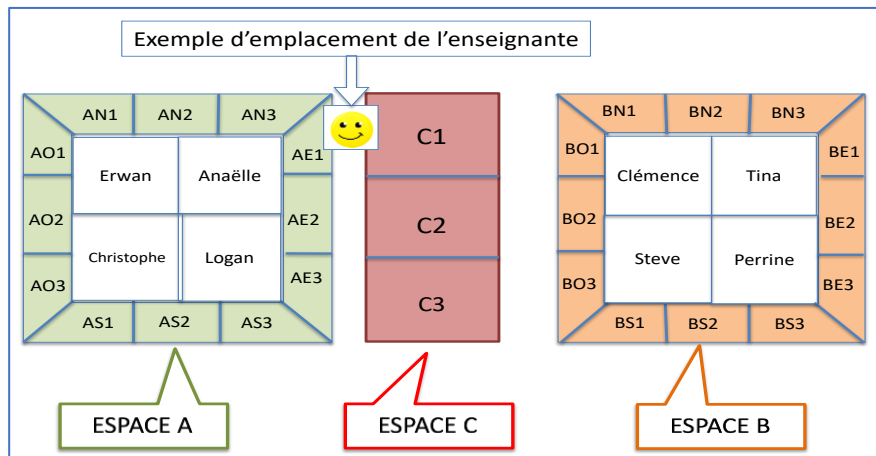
Exemple d'emplacement de l'enseignante

AN1 AN2 AN3
AO1 AE1
AO2 AE2
AO3 AE3
AS1 AS2 AS3

Erwan
Anaëlle
Christophe
Logan

C1
C2
C3

BN1 BN2 BN3
BO1 BE1
BO2 BE2
BO3 BE3
BS1 BS2 BS3

Clémence
Tina
Steve
Perrine

ESPACE A

ESPACE C

ESPACE B